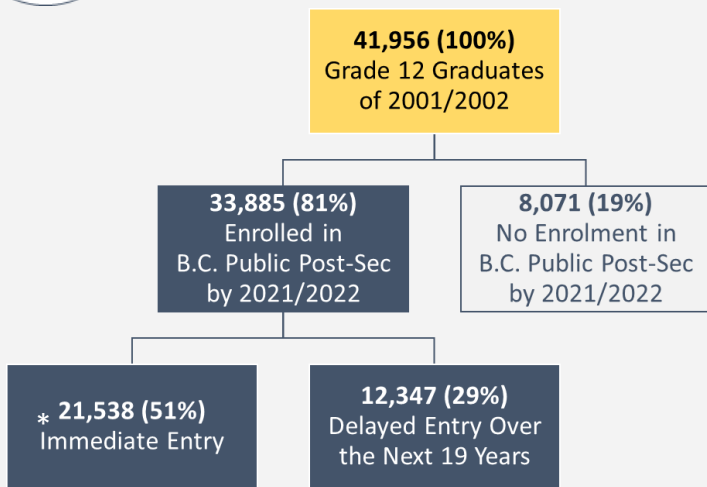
41,956 (100%)
Grade 12 Graduates of 2001/2002

33,885 (81%)
Enrolled in B.C. Public Post-Sec by 2021/2022

8,071 (19%)
No Enrolment in B.C. Public Post-Sec by 2021/2022

* 21,538 (51%)
Immediate Entry

12,347 (29%)
Delayed Entry Over the Next 19 Years